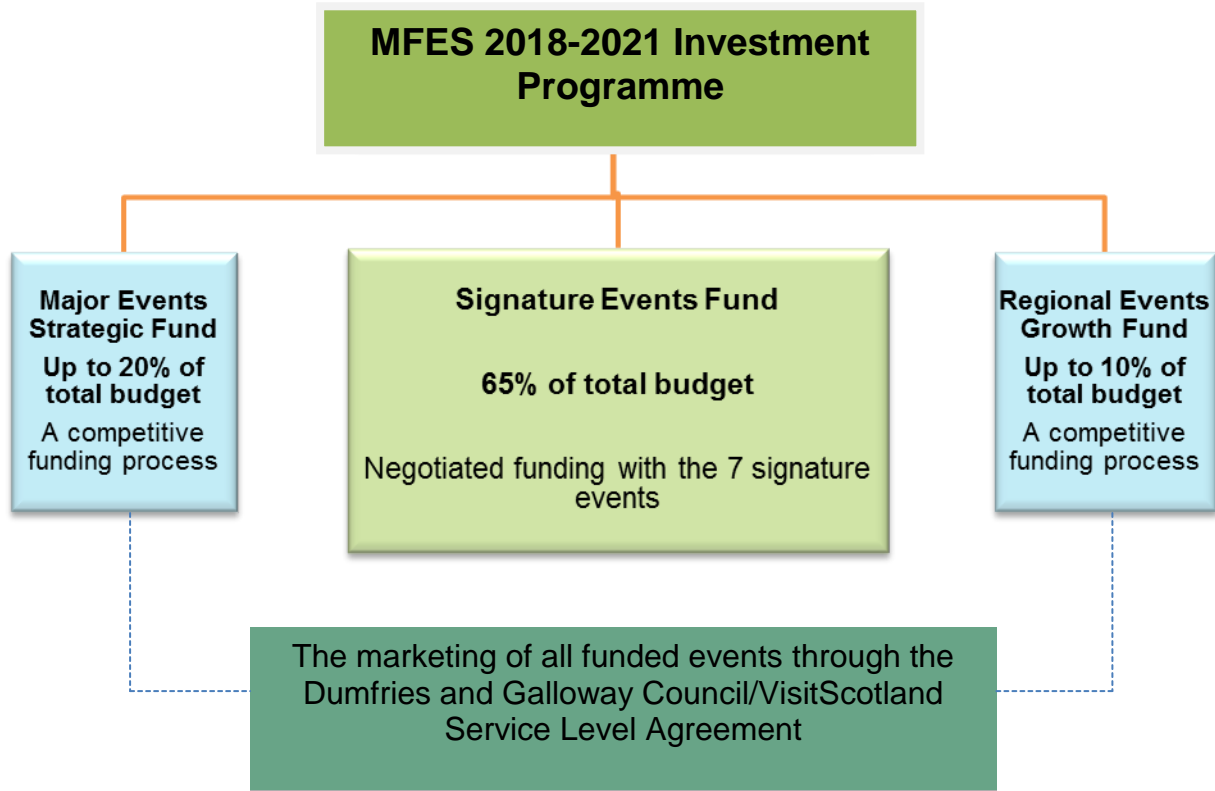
MFES 2018-2021 Investment Programme

Major Events Strategic Fund
Up to 20% of total budget
A competitive funding process

Signature Events Fund
65% of total budget
Negotiated funding with the 7 signature events

Regional Events Growth Fund
Up to 10% of total budget
A competitive funding process

The marketing of all funded events through the Dumfries and Galloway Council/VisitScotland Service Level Agreement